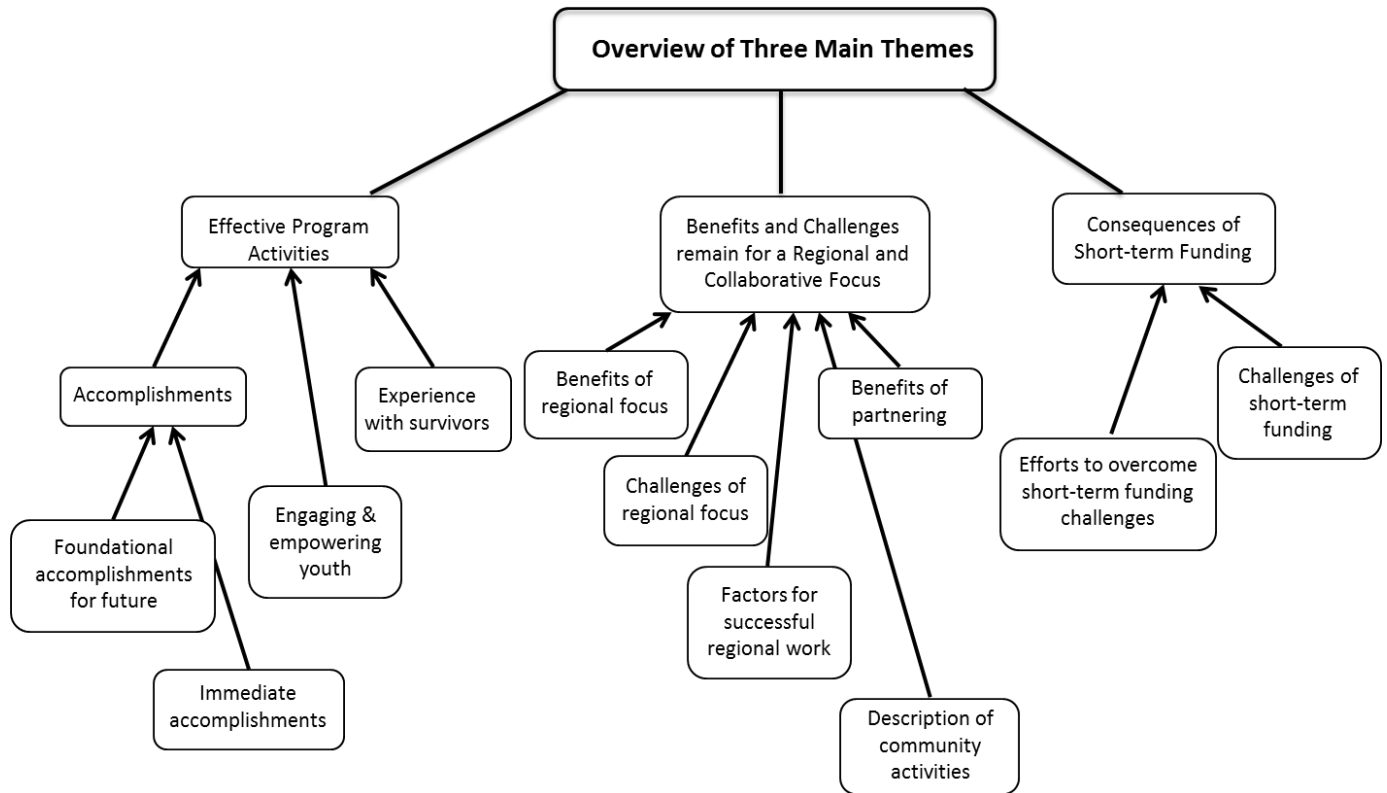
Overview of Three Main Themes

Effective Program Activities

Benefits and Challenges remain for a Regional and Collaborative Focus

Consequences of Short-term Funding

Accomplishments

Experience with survivors

Foundational accomplishments for future

Immediate accomplishments

Engaging & empowering youth

Benefits of regional focus

Challenges of regional focus

Factors for successful regional work

Benefits of partnering

Description of community activities

Efforts to overcome short-term funding challenges

Challenges of short-term funding